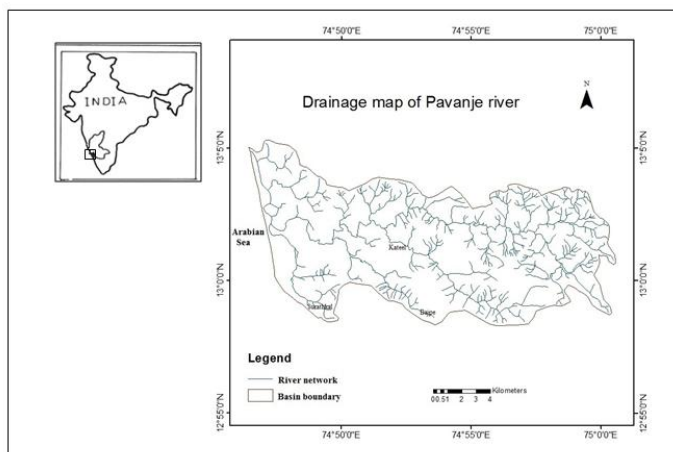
INDIA

74°50'0"E 74°55'0"E 75°0'0"E

N

Drainage map of Pavanje river

13°5'0"N 13°5'0"N

Arabian Sea

Kateel

13°0'0"N 13°0'0"N

Surathkal

Bajpe

Legend

River network

Basin boundary

Kilometers
0 0.5 1 2 3 4

12°55'0"N 12°55'0"N

74°50'0"E 74°55'0"E 75°0'0"E